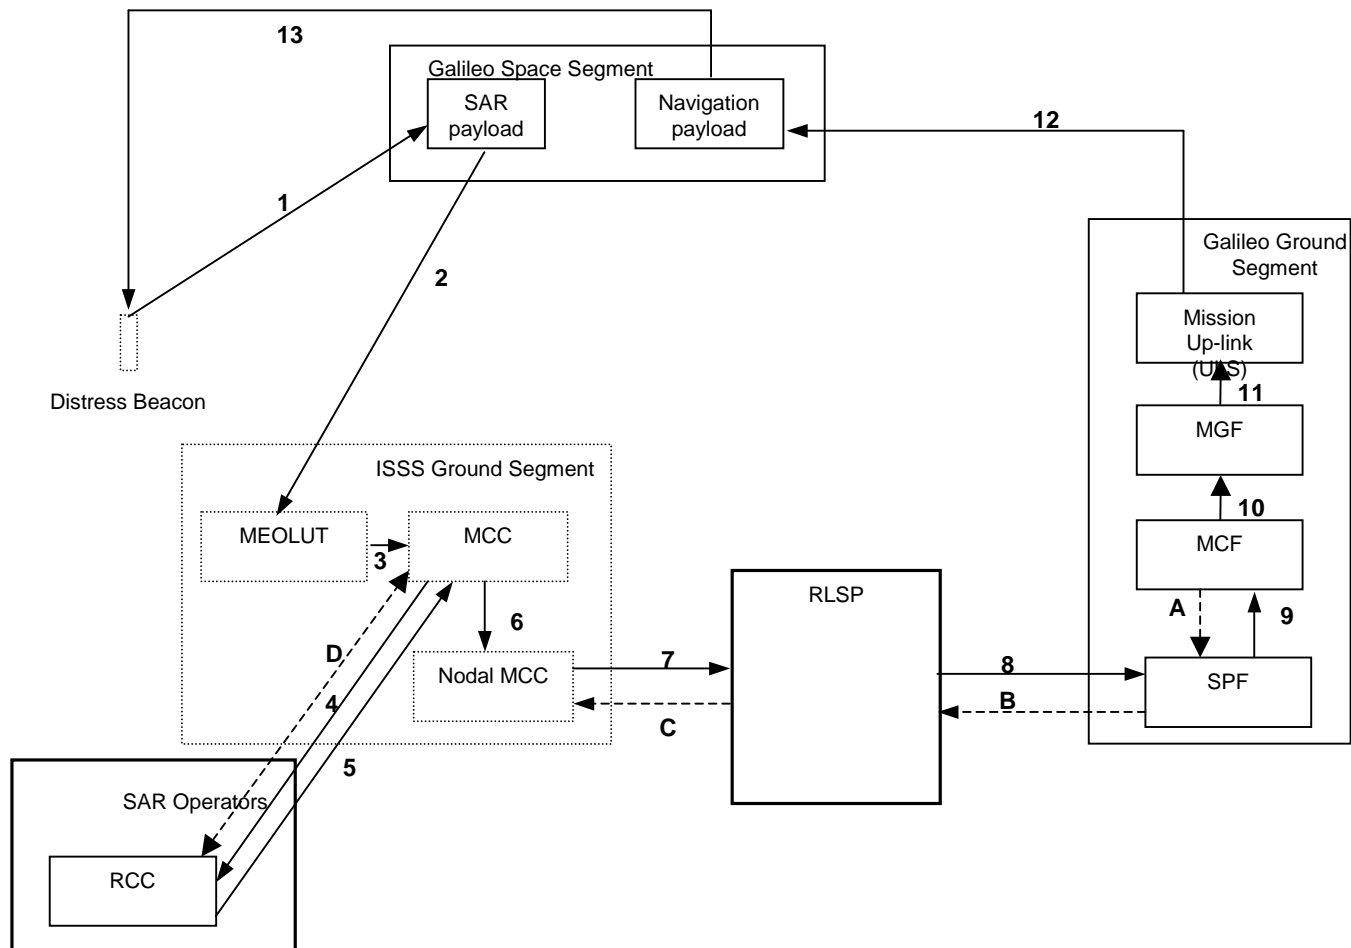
13

Galileo Space Segment

SAR payload

Navigation payload

12

1

2

Galileo Ground Segment

Mission Up-link (ULS)

11

MGF

10

MCF

A

9

SPF

Distress Beacon

ISSS Ground Segment

MEOLUT

3

MCC

6

Nodal MCC

D

4

5

7

C

RLSP

8

B

SAR Operators

RCC